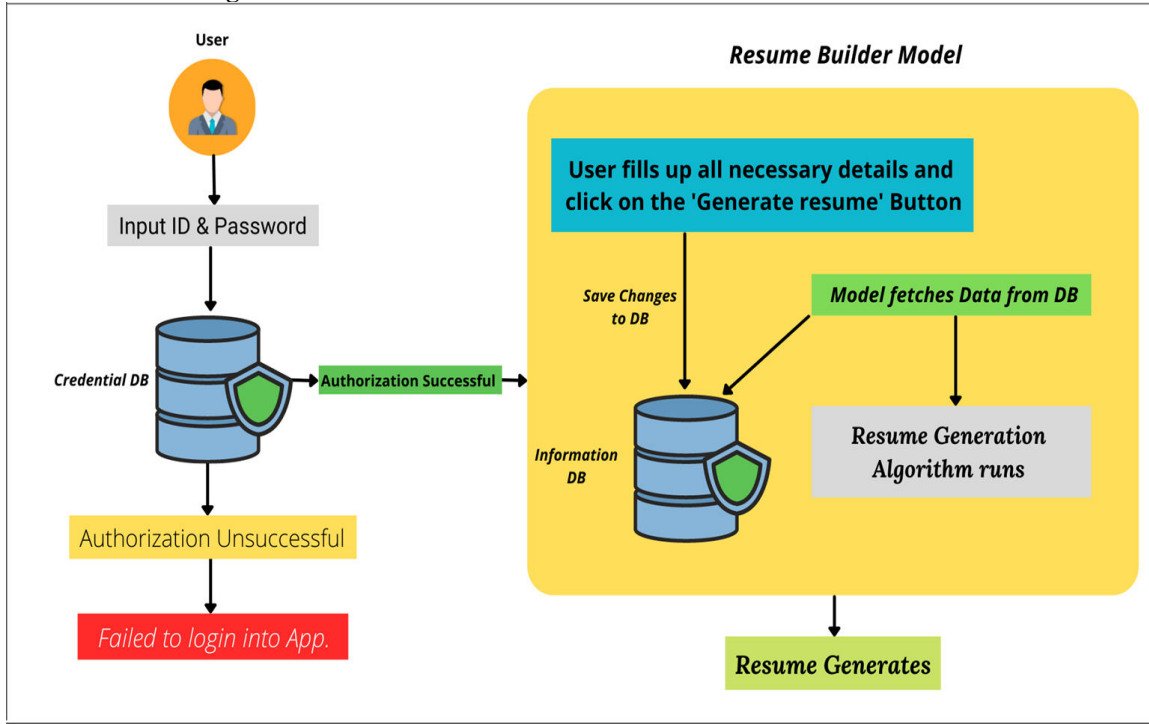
User

Input ID & Password

Credential DB

Authorization Successful

Authorization Unsuccessful

Failed to login into App.

Resume Builder Model

User fills up all necessary details and click on the 'Generate resume' Button

Save Changes to DB

Model fetches Data from DB

Information DB

Resume Generation Algorithm runs

Resume Generates